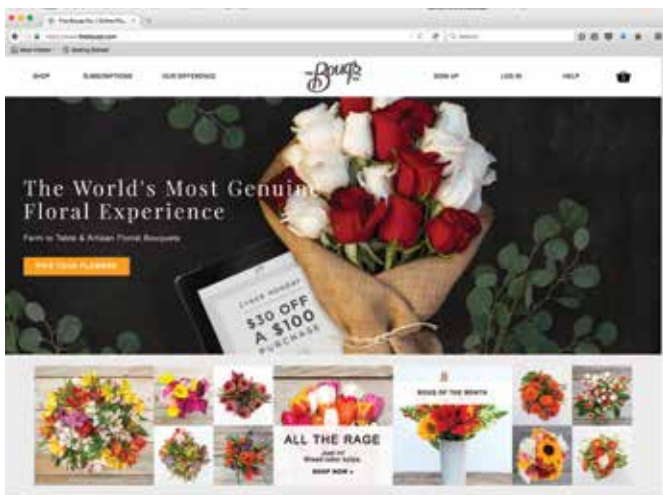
The Bouqs Co. | Online Flo... ×

https://www.thebouqs.com

Most Visited   Getting Started

SHOP   SUBSCRIPTIONS   OUR DIFFERENCE   The Bouqs Co.   SIGN UP   LOG IN   HELP

The World's Most Genuine Floral Experience

Farm to Table & Artisan Floral Bouquets

PICK YOUR FLOWERS

CYBER MONDAY
$30 OFF A $100 PURCHASE

ALL THE RAGE
Just in! Shop new tulips.
SHOP NOW »

BOUQ OF THE MONTH